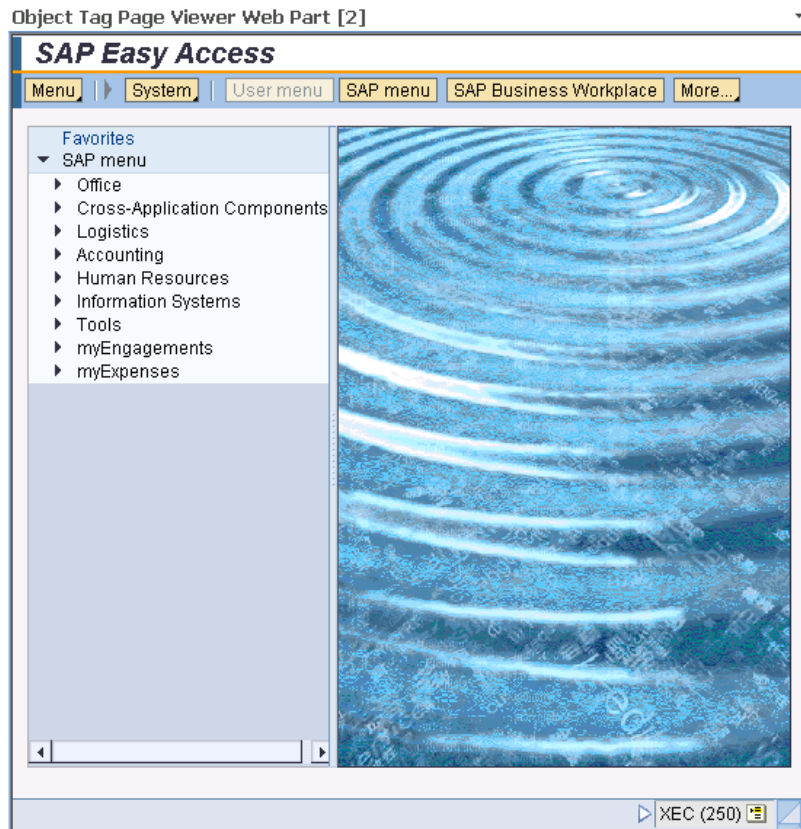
Object Tag Page Viewer Web Part [2]

SAP Easy Access

Menu | System | User menu | SAP menu | SAP Business Workplace | More...

Favorites
SAP menu
Office
Cross-Application Components
Logistics
Accounting
Human Resources
Information Systems
Tools
myEngagements
myExpenses

XEC (250)